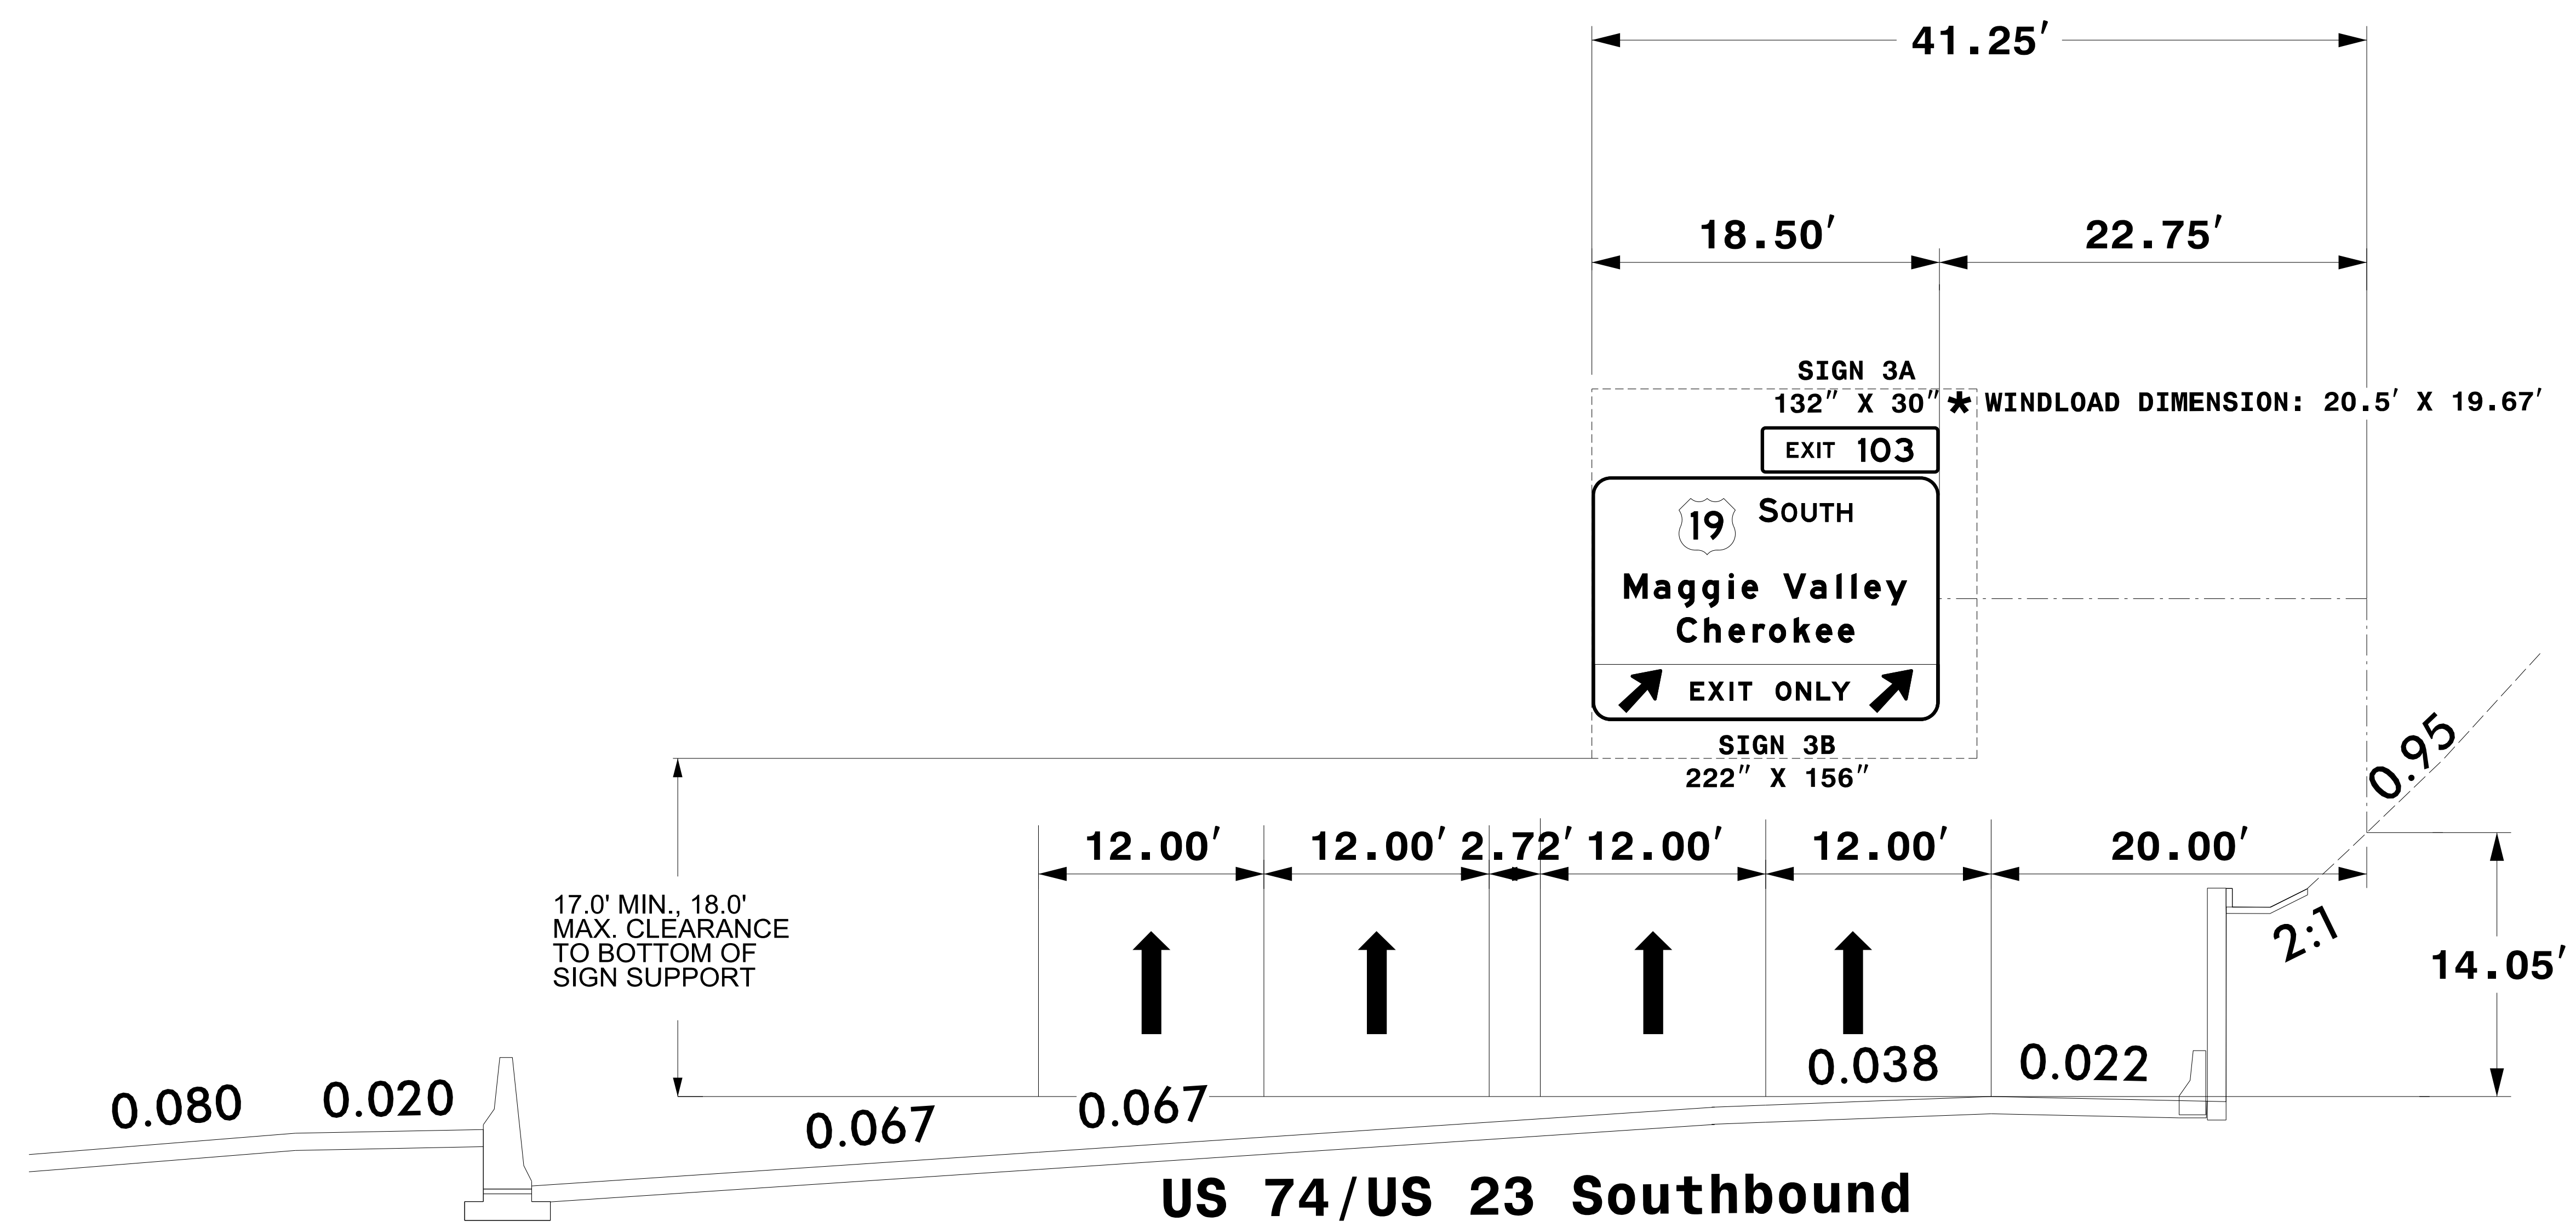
41.25′

18.50′

22.75′

SIGN 3A
132″ X 30″

★ WINDLOAD DIMENSION: 20.5′ X 19.67′

EXIT 103

19 SOUTH

Maggie Valley
Cherokee

EXIT ONLY

SIGN 3B
222″ X 156″

0.95

12.00′ 12.00′ 2.72′ 12.00′ 12.00′ 20.00′

17.0' MIN., 18.0' MAX. CLEARANCE TO BOTTOM OF SIGN SUPPORT

2:1

14.05′

0.038 0.022

0.080 0.020 0.067 0.067

US 74/US 23 Southbound